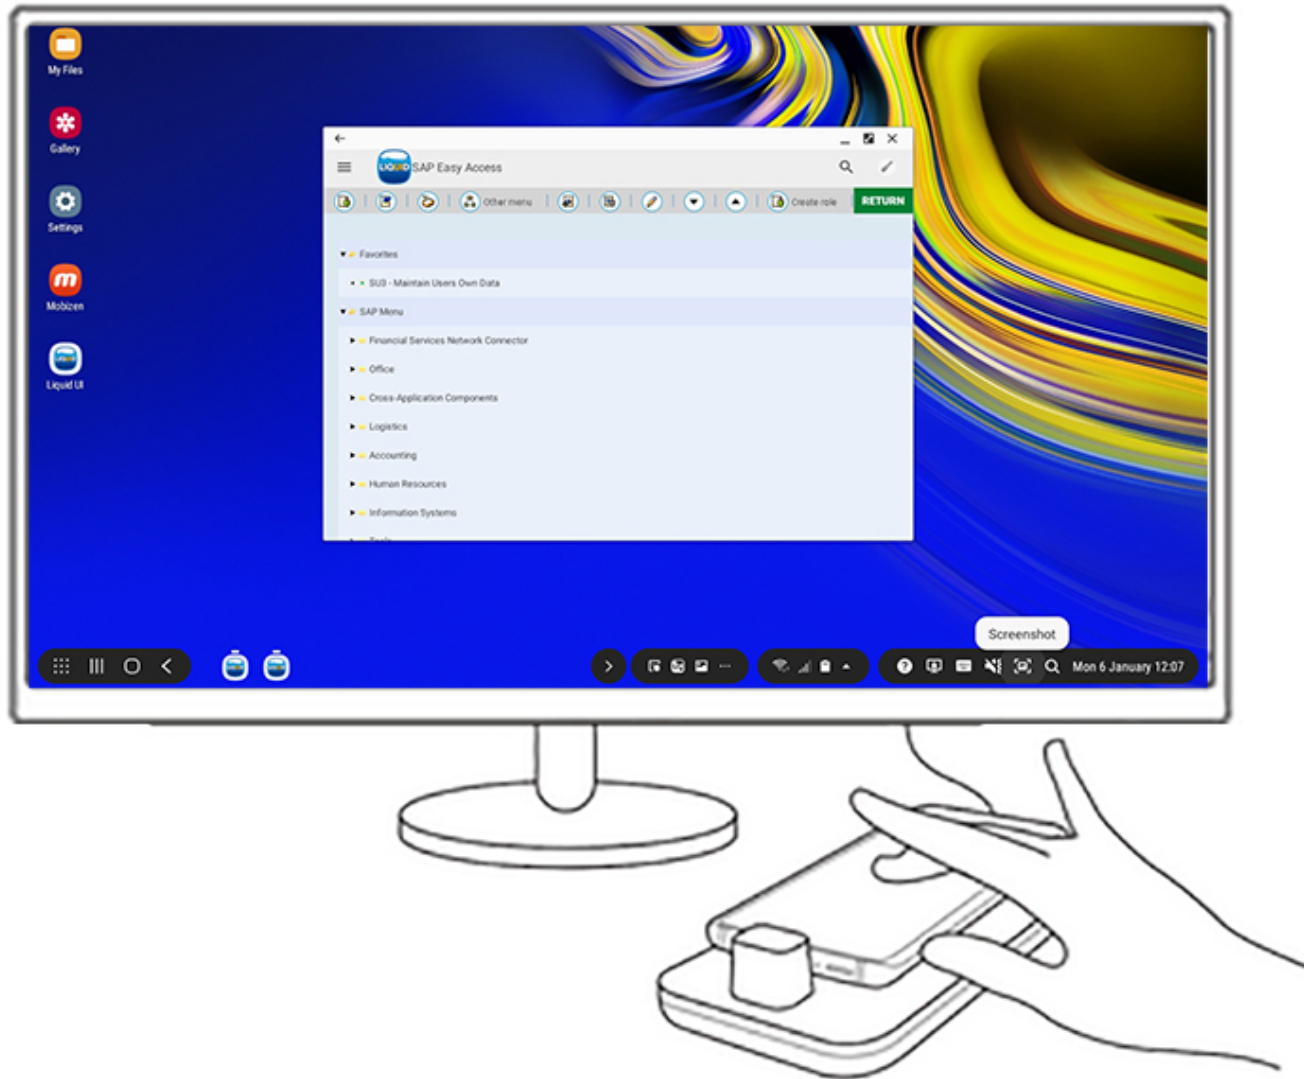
My Files

Gallery

Settings

Mobizen

Liquid UI

LIQUID SAP Easy Access

Other menu

Create role

RETURN

Favorites

SU3 - Maintain Users Own Data

SAP Menu

Financial Services Network Connector

Office

Cross-Application Components

Logistics

Accounting

Human Resources

Information Systems

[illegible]

Screenshot

Mon 6 January 12:07